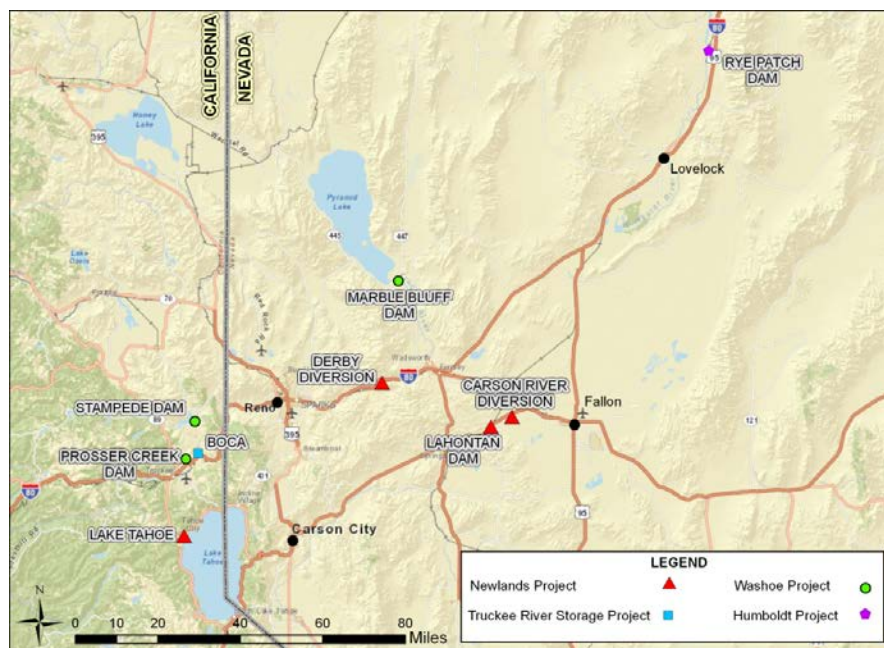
CALIFORNIA
NEVADA
RYE PATCH DAM
Lovelock
Honey Lake
395
Pyramid Lake
445
447
MARBLE BLUFF DAM
DERBY DIVERSION
80
CARSON RIVER DIVERSION
Fallon
STAMPEDE DAM
Reno
BOCA
PROSSER CREEK DAM
395
LAHONTAN DAM
95
121
80
LAKE TAHOE
Lake Tahoe
Carson City
LEGEND
Newlands Project
Washoe Project
Truckee River Storage Project
Humboldt Project
N
0 10 20 40 60 80 Miles